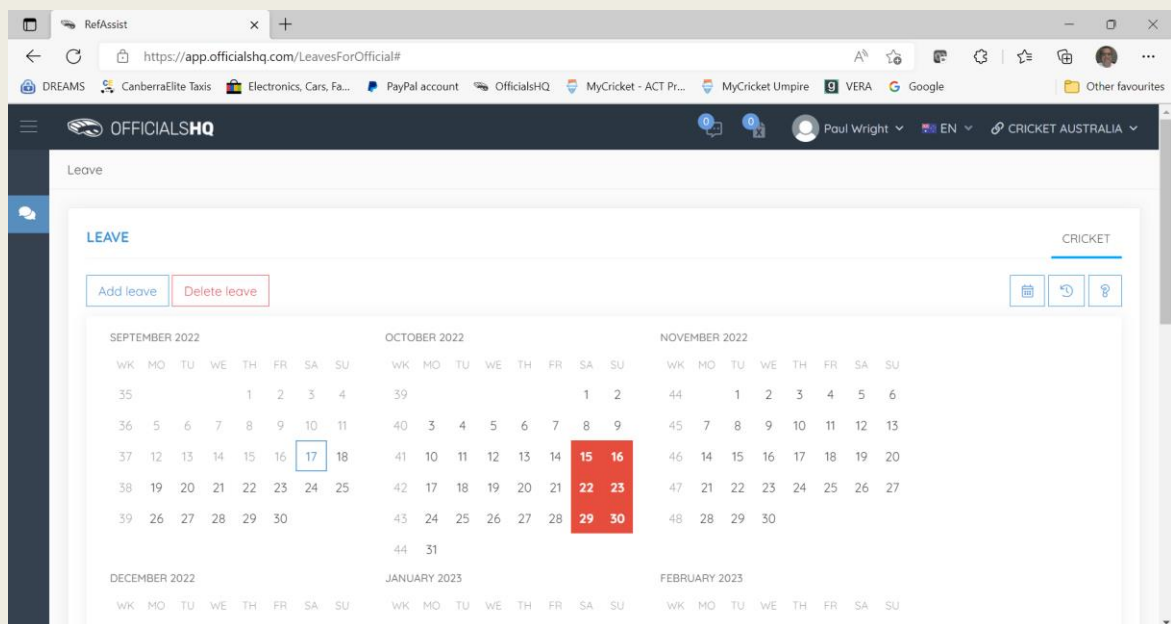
RefAssist

https://app.officialshq.com/LeavesForOfficial#

DREAMS CanberraElite Taxis Electronics, Cars, Fa... PayPal account OfficialsHQ MyCricket - ACT Pr... MyCricket Umpire VERA Google Other favourites

OFFICIALSHQ 0 0 Paul Wright EN CRICKET AUSTRALIA

Leave

LEAVE CRICKET

Add leave Delete leave

SEPTEMBER 2022

| WK | MO | TU | WE | TH | FR | SA | SU |
|---|---|---|---|---|---|---|---|
| 35 | | | | 1 | 2 | 3 | 4 |
| 36 | 5 | 6 | 7 | 8 | 9 | 10 | 11 |
| 37 | 12 | 13 | 14 | 15 | 16 | 17 | 18 |
| 38 | 19 | 20 | 21 | 22 | 23 | 24 | 25 |
| 39 | 26 | 27 | 28 | 29 | 30 | | |

OCTOBER 2022

| WK | MO | TU | WE | TH | FR | SA | SU |
|---|---|---|---|---|---|---|---|
| 39 | | | | | | 1 | 2 |
| 40 | 3 | 4 | 5 | 6 | 7 | 8 | 9 |
| 41 | 10 | 11 | 12 | 13 | 14 | 15 | 16 |
| 42 | 17 | 18 | 19 | 20 | 21 | 22 | 23 |
| 43 | 24 | 25 | 26 | 27 | 28 | 29 | 30 |
| 44 | 31 | | | | | | |

NOVEMBER 2022

| WK | MO | TU | WE | TH | FR | SA | SU |
|---|---|---|---|---|---|---|---|
| 44 | | 1 | 2 | 3 | 4 | 5 | 6 |
| 45 | 7 | 8 | 9 | 10 | 11 | 12 | 13 |
| 46 | 14 | 15 | 16 | 17 | 18 | 19 | 20 |
| 47 | 21 | 22 | 23 | 24 | 25 | 26 | 27 |
| 48 | 28 | 29 | 30 | | | | |

DECEMBER 2022

WK MO TU WE TH FR SA SU

JANUARY 2023

WK MO TU WE TH FR SA SU

FEBRUARY 2023

WK MO TU WE TH FR SA SU